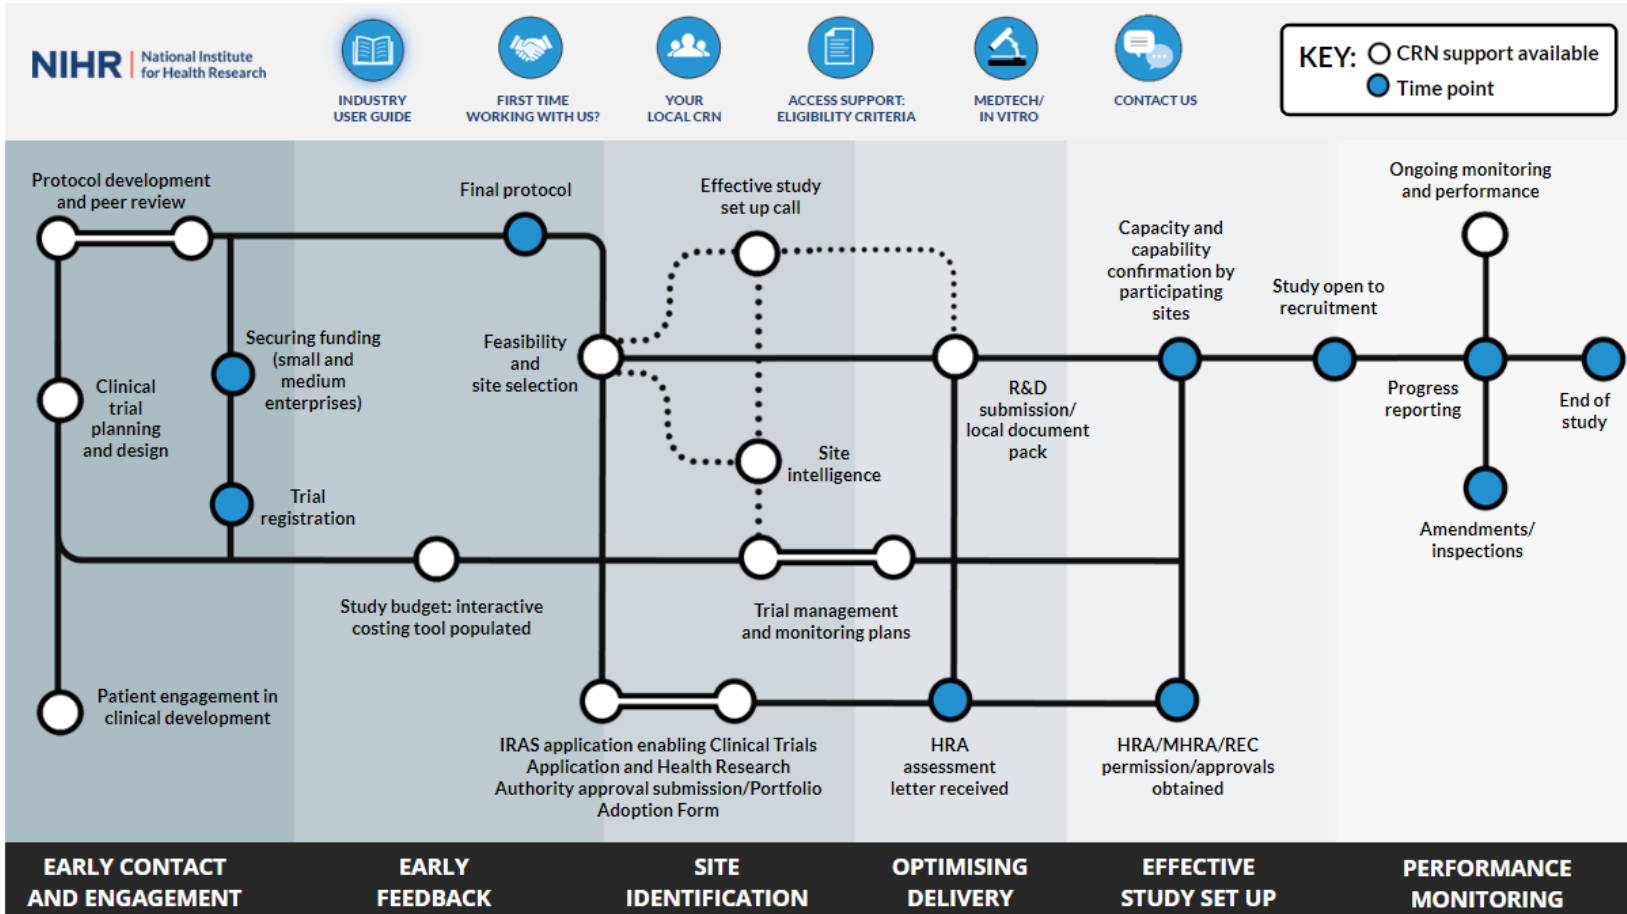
NIHR | National Institute for Health Research

INDUSTRY USER GUIDE

FIRST TIME WORKING WITH US?

YOUR LOCAL CRN

ACCESS SUPPORT: ELIGIBILITY CRITERIA

MEDTECH/ IN VITRO

CONTACT US

KEY: CRN support available
Time point

Protocol development and peer review

Final protocol

Effective study set up call

Ongoing monitoring and performance

Capacity and capability confirmation by participating sites

Study open to recruitment

Securing funding (small and medium enterprises)

Feasibility and site selection

Clinical trial planning and design

R&D submission/ local document pack

Progress reporting

End of study

Site intelligence

Trial registration

Amendments/ inspections

Study budget: interactive costing tool populated

Trial management and monitoring plans

Patient engagement in clinical development

IRAS application enabling Clinical Trials Application and Health Research Authority approval submission/Portfolio Adoption Form

HRA assessment letter received

HRA/MHRA/REC permission/approvals obtained

EARLY CONTACT AND ENGAGEMENT

EARLY FEEDBACK

SITE IDENTIFICATION

OPTIMISING DELIVERY

EFFECTIVE STUDY SET UP

PERFORMANCE MONITORING